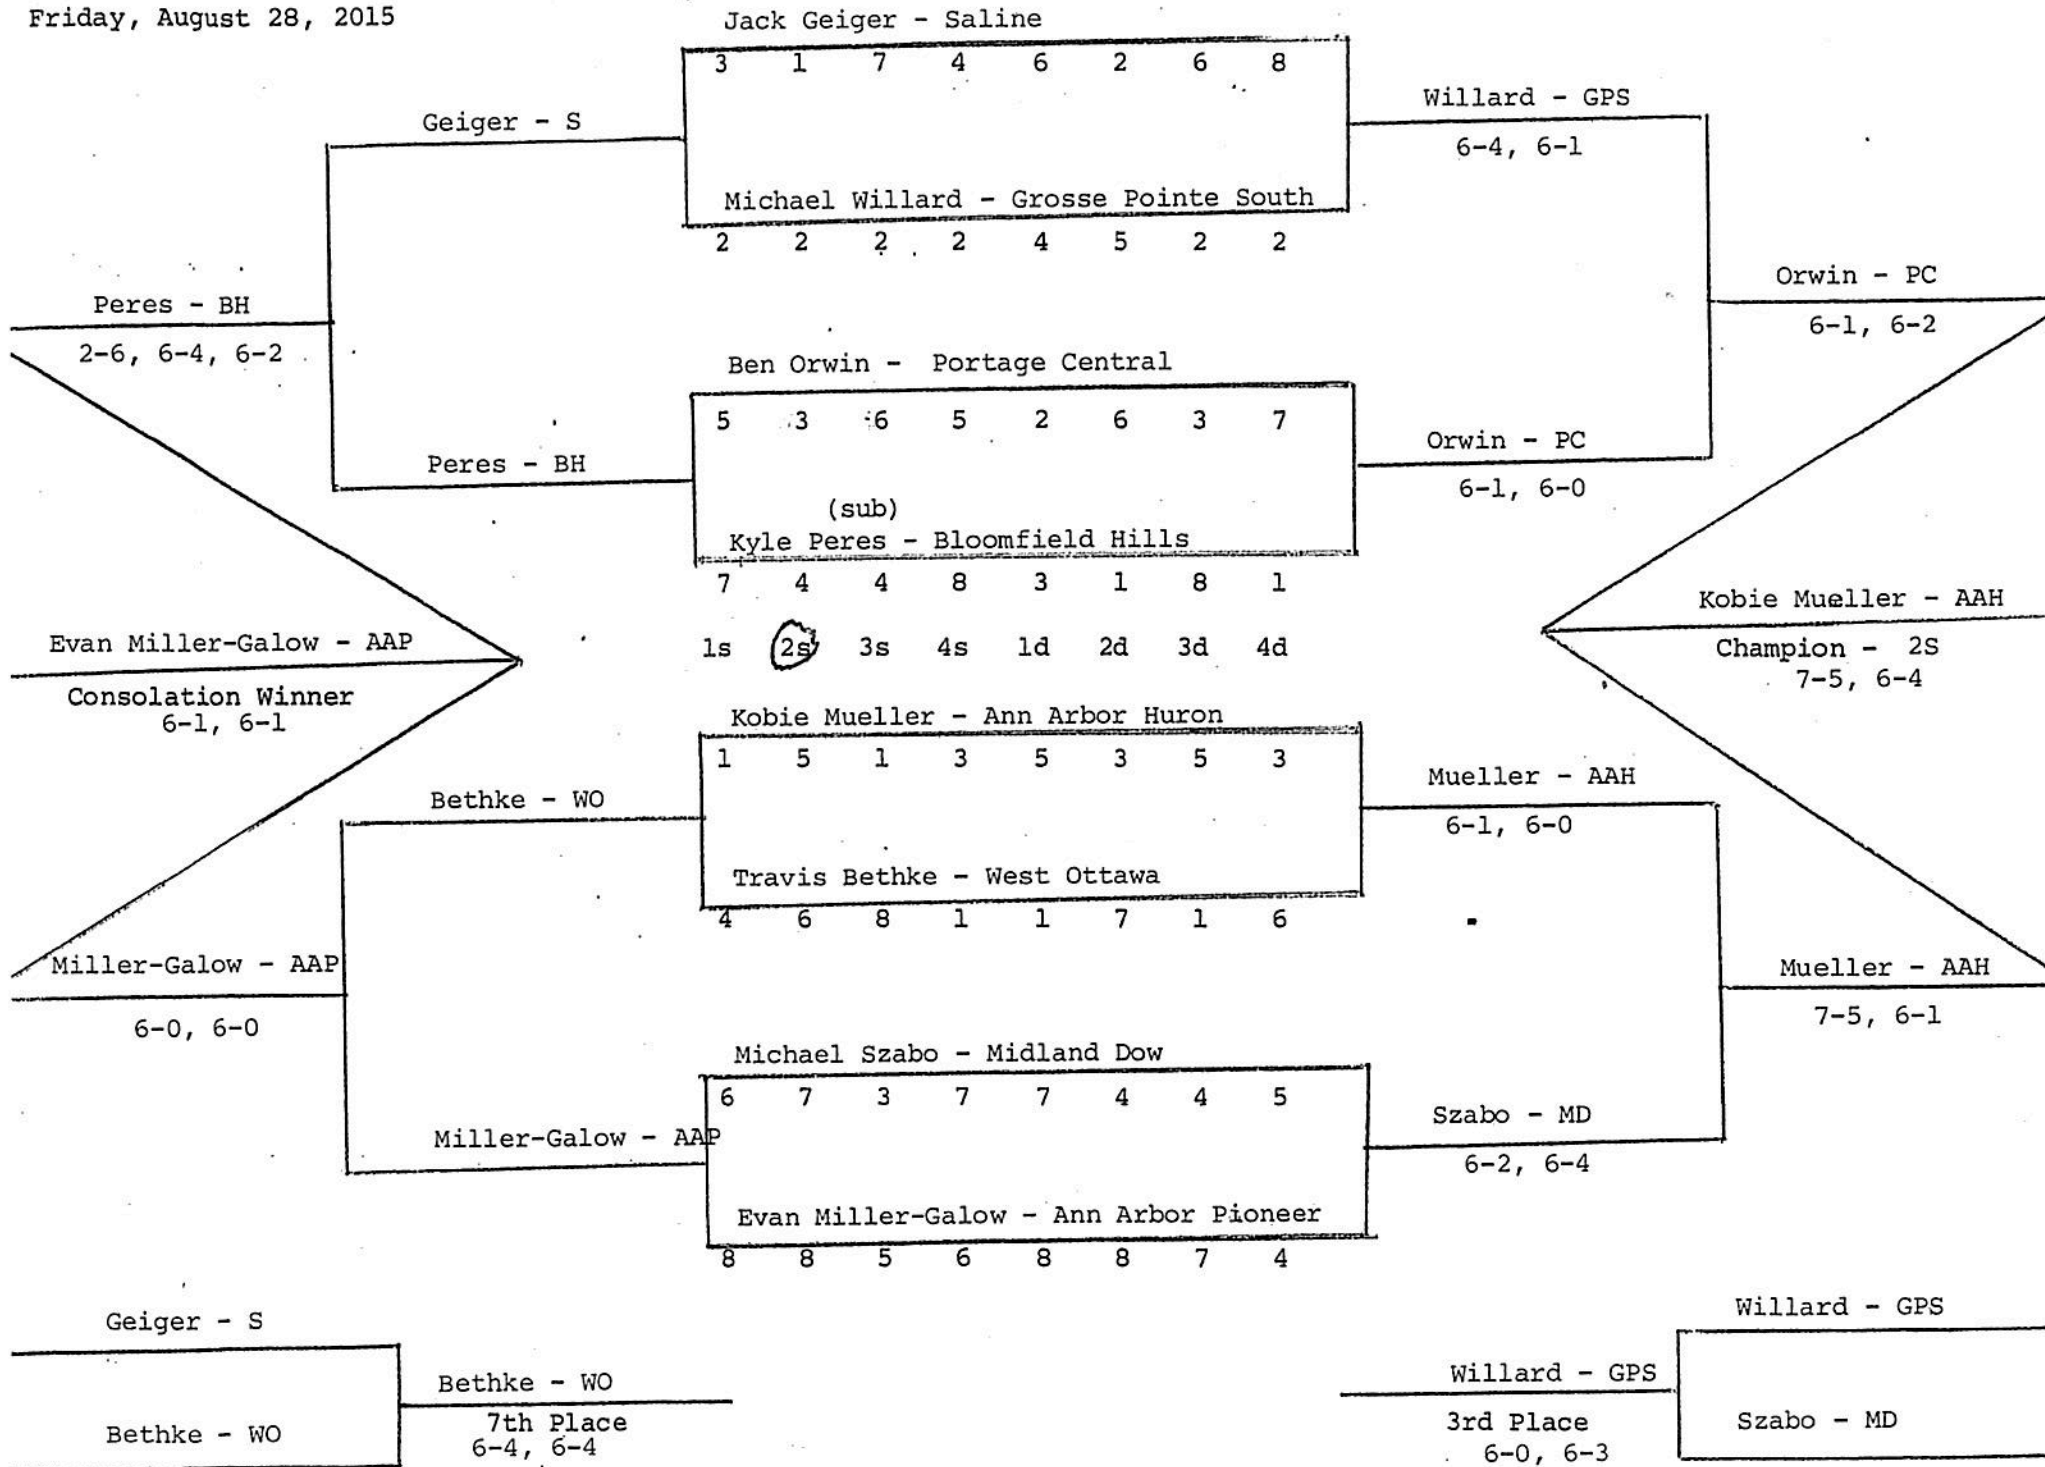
Friday, August 28, 2015

Jack Geiger - Saline
3 1 7 4 6 2 6 8

Geiger - S

Willard - GPS
6-4, 6-1

Michael Willard - Grosse Pointe South
2 2 2 2 4 5 2 2

Orwin - PC
6-1, 6-2

Peres - BH
2-6, 6-4, 6-2

Ben Orwin - Portage Central
5 3 6 5 2 6 3 7

Peres - BH

Orwin - PC
6-1, 6-0

(sub)
Kyle Peres - Bloomfield Hills
7 4 4 8 3 1 8 1

Kobie Mueller - AAH
Champion - 2S
7-5, 6-4

Evan Miller-Galow - AAP
Consolation Winner
6-1, 6-1

1s 2s 3s 4s 1d 2d 3d 4d

Kobie Mueller - Ann Arbor Huron
1 5 1 3 5 3 5 3

Bethke - WO

Mueller - AAH
6-1, 6-0

Travis Bethke - West Ottawa
4 6 8 1 1 7 1 6

Miller-Galow - AAP
6-0, 6-0

Mueller - AAH
7-5, 6-1

Michael Szabo - Midland Dow
6 7 3 7 7 4 4 5

Miller-Galow - AAP

Szabo - MD
6-2, 6-4

Evan Miller-Galow - Ann Arbor Pioneer
8 8 5 6 8 8 7 4

Geiger - S

Bethke - WO
7th Place
6-4, 6-4

Bethke - WO

Willard - GPS

Willard - GPS
3rd Place
6-0, 6-3

Szabo - MD